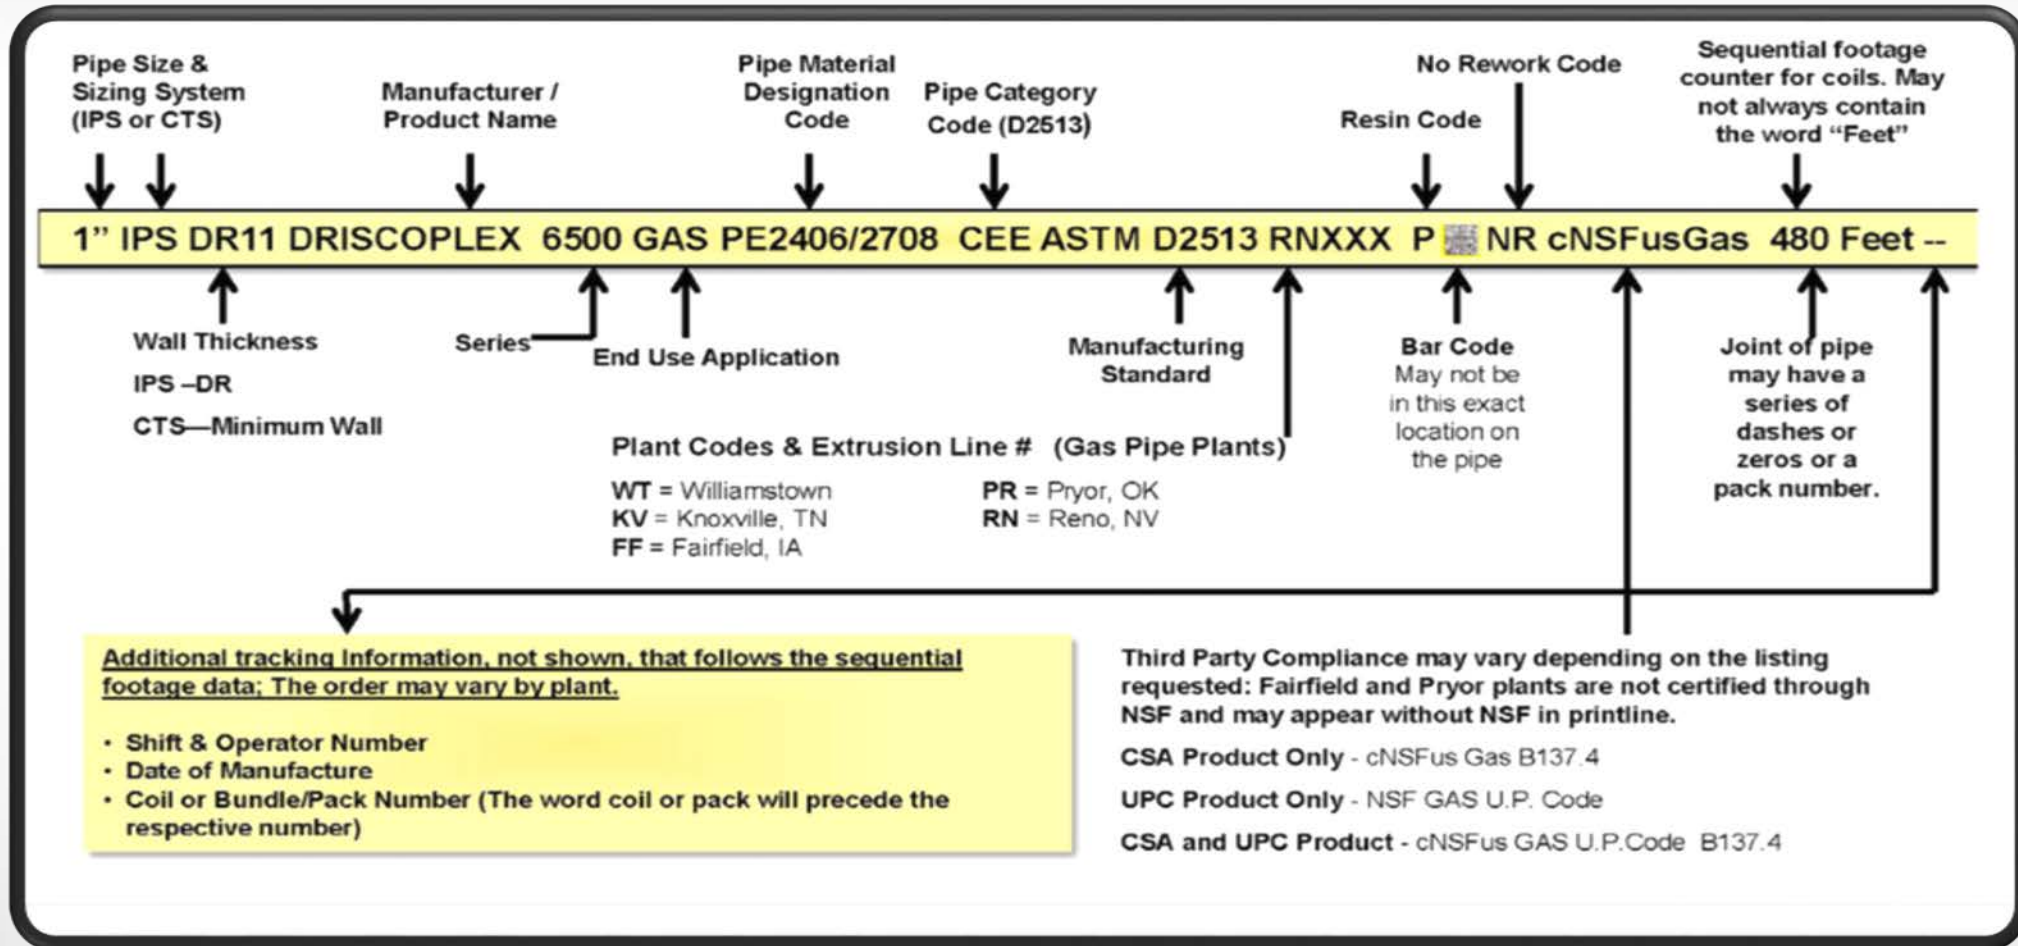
Pipe Size & Sizing System (IPS or CTS)

Manufacturer / Product Name

Pipe Material Designation Code

Pipe Category Code (D2513)

Resin Code

No Rework Code

Sequential footage counter for coils. May not always contain the word "Feet"

1" IPS DR11 DRISCOPLEX 6500 GAS PE2406/2708 CEE ASTM D2513 RNXXX P NR cNSFusGas 480 Feet --

Wall Thickness
IPS –DR
CTS—Minimum Wall

Series

End Use Application

Manufacturing Standard

Bar Code
May not be in this exact location on the pipe

Joint of pipe may have a series of dashes or zeros or a pack number.

Plant Codes & Extrusion Line # (Gas Pipe Plants)

WT = Williamstown
KV = Knoxville, TN
FF = Fairfield, IA

PR = Pryor, OK
RN = Reno, NV

Additional tracking Information, not shown, that follows the sequential footage data; The order may vary by plant.

• Shift & Operator Number
• Date of Manufacture
• Coil or Bundle/Pack Number (The word coil or pack will precede the respective number)

Third Party Compliance may vary depending on the listing requested: Fairfield and Pryor plants are not certified through NSF and may appear without NSF in printline.

CSA Product Only - cNSFus Gas B137.4

UPC Product Only - NSF GAS U.P. Code

CSA and UPC Product - cNSFus GAS U.P.Code B137.4